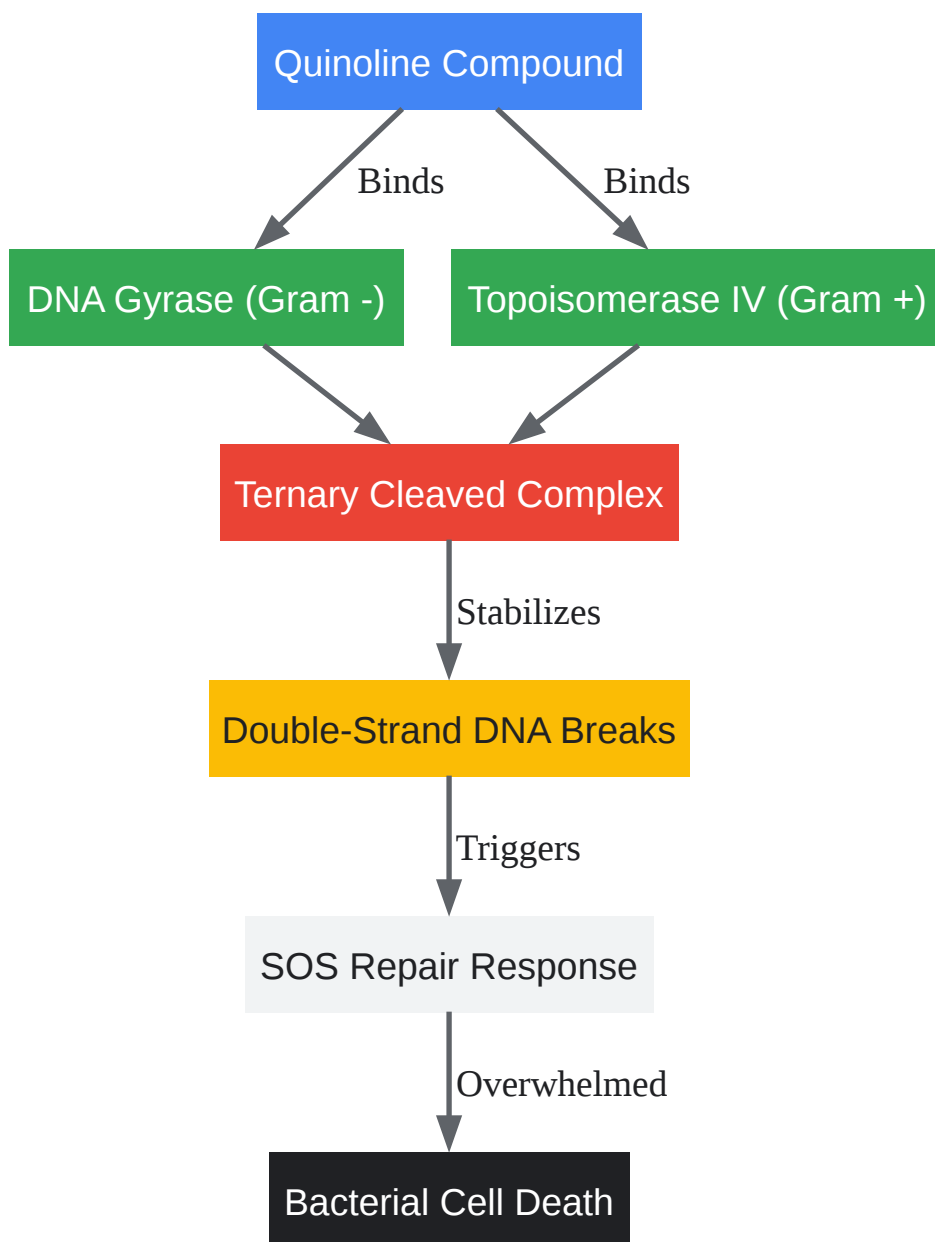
Quinoline Compound

Binds

Binds

DNA Gyrase (Gram -)

Topoisomerase IV (Gram +)

Ternary Cleaved Complex

Stabilizes

Double-Strand DNA Breaks

Triggers

SOS Repair Response

Overwhelmed

Bacterial Cell Death